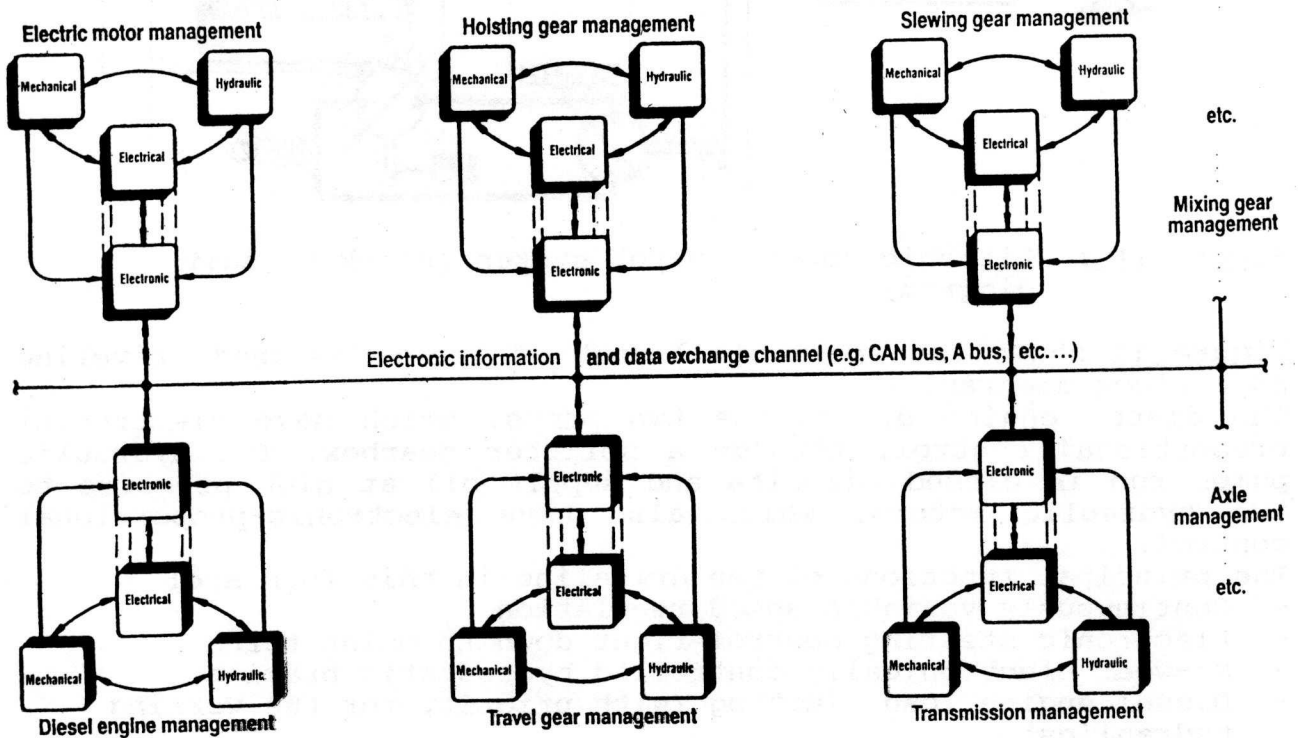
Electric motor management

Mechanical

Hydraulic

Electrical

Electronic

Hoisting gear management

Mechanical

Hydraulic

Electrical

Electronic

Slewing gear management

Mechanical

Hydraulic

Electrical

Electronic

etc.

Mixing gear management

Electronic information and data exchange channel (e.g. CAN bus, A bus, etc. ...)

Electronic

Electrical

Mechanical

Hydraulic

Diesel engine management

Electronic

Electrical

Mechanical

Hydraulic

Travel gear management

Electronic

Electrical

Mechanical

Hydraulic

Transmission management

Axle management

etc.